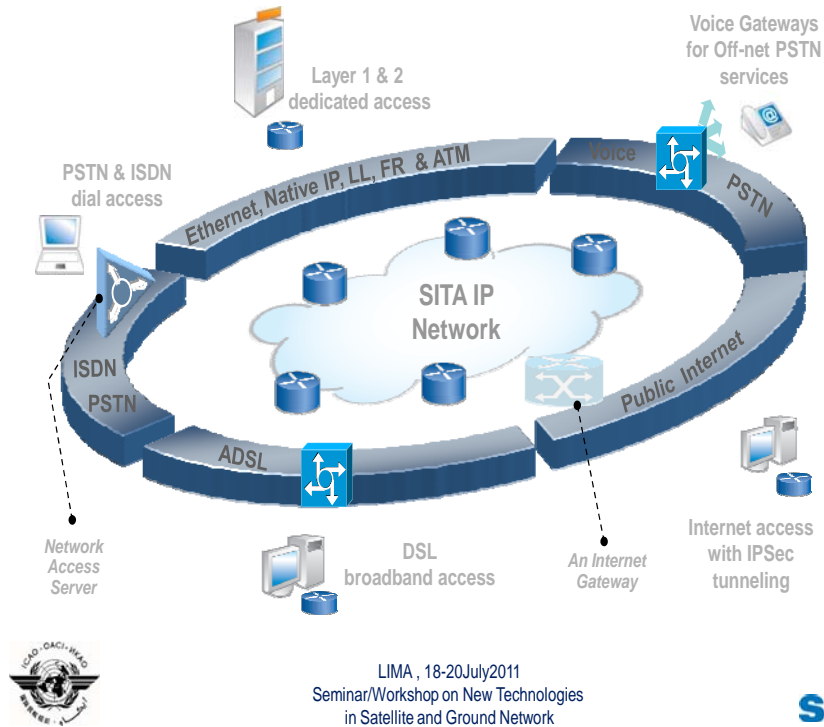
Layer 1 & 2 dedicated access

Voice Gateways for Off-net PSTN services

PSTN & ISDN dial access

Ethernet, Native IP, LL, FR & ATM

Voice

PSTN

SITA IP Network

ISDN

PSTN

Public Internet

ADSL

Network Access Server

DSL broadband access

An Internet Gateway

Internet access with IPSec tunneling

ICAO·OACI·ИКАО

LIMA , 18-20July2011
Seminar/Workshop on New Technologies in Satellite and Ground Network

S